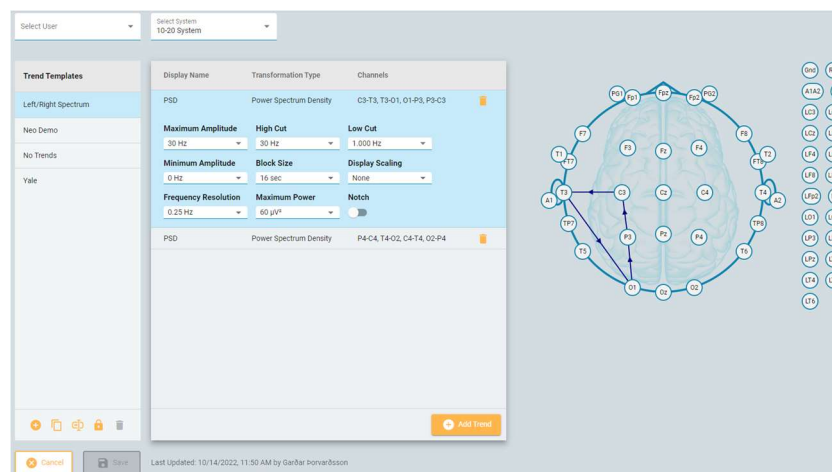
Select User

Select System
10-20 System

Trend Templates

Left/Right Spectrum

Neo Demo

No Trends

Yale

| Display Name | Transformation Type | Channels |
|---|---|---|
| PSD | Power Spectrum Density | C3-T3, T3-O1, O1-P3, P3-C3 |

Maximum Amplitude
30 Hz

High Cut
30 Hz

Low Cut
1.000 Hz

Minimum Amplitude
0 Hz

Block Size
16 sec

Display Scaling
None

Frequency Resolution
0.25 Hz

Maximum Power
60 µV²

Notch

| PSD | Power Spectrum Density | P4-C4, T4-O2, C4-T4, O2-P4 |
|---|---|---|

Add Trend

Cancel

Save

Last Updated: 10/14/2022, 11:50 AM by Garðar Þorvarðsson

PG1 Fp1 Fpz Fp2 PG2
F7 F3 Fz F4 F8
T1 FT7 T2 FT8
A1 T3 C3 Cz C4 T4 A2
TP7 P3 Pz P4 TP8
T5 T6
O1 Oz O2

Gnd
A1A2
LC3
LCz
LF4
LF8
LFp2
LO1
LP3
LPz
LT4
LT6